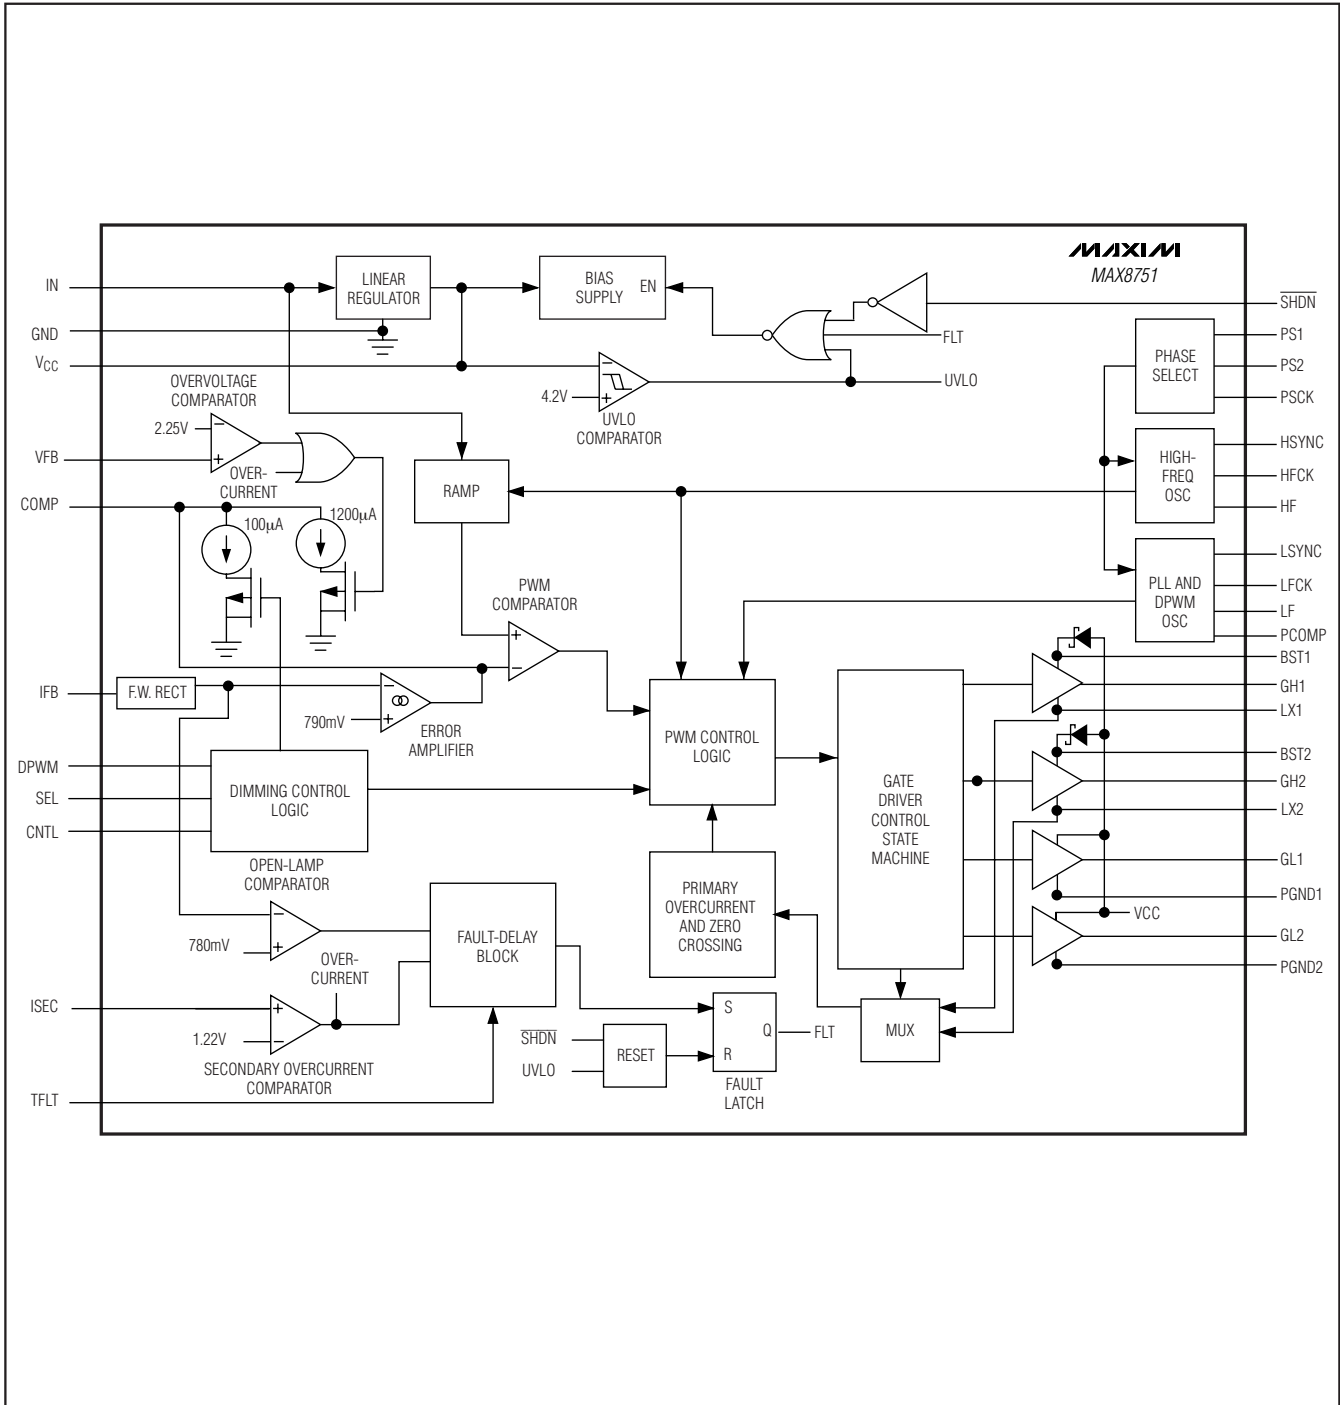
MAXIM
MAX8751

IN
GND
$V_{CC}$
VFB
COMP
IFB
DPWM
SEL
CNTL
ISEC
TFLT

LINEAR REGULATOR
BIAS SUPPLY
EN
$\overline{SHDN}$
FLT
UVLO
4.2V
UVLO COMPARATOR
OVERVOLTAGE COMPARATOR
2.25V
OVER-CURRENT
100µA
1200µA
RAMP
PWM COMPARATOR
F.W. RECT
790mV
ERROR AMPLIFIER
PWM CONTROL LOGIC
DIMMING CONTROL LOGIC
OPEN-LAMP COMPARATOR
780mV
OVER-CURRENT
1.22V
SECONDARY OVERCURRENT COMPARATOR
FAULT-DELAY BLOCK
PRIMARY OVERCURRENT AND ZERO CROSSING
$\overline{SHDN}$
UVLO
RESET
S
R
Q
FLT
FAULT LATCH
GATE DRIVER CONTROL STATE MACHINE
MUX
PHASE SELECT
HIGH-FREQ OSC
PLL AND DPWM OSC

PS1
PS2
PSCK
HSYNC
HFCK
HF
LSYNC
LFCK
LF
PCOMP
BST1
GH1
LX1
BST2
GH2
LX2
GL1
PGND1
VCC
GL2
PGND2